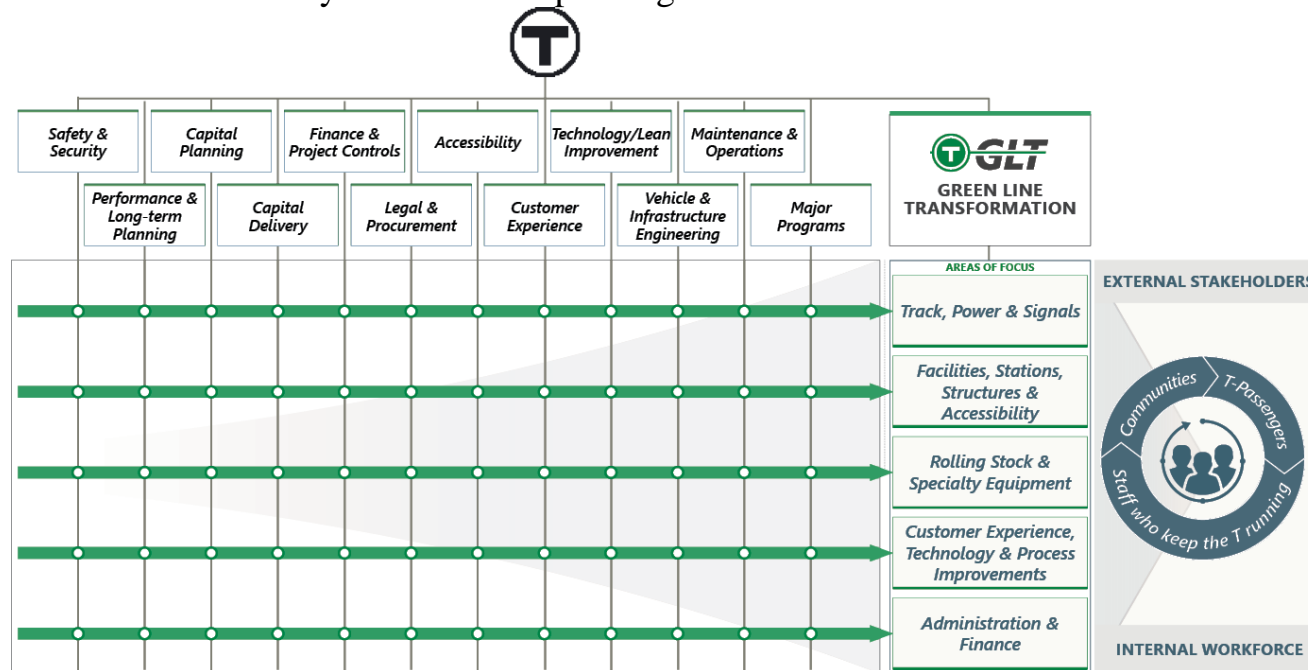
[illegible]

Safety & Security

Capital Planning

Finance & Project Controls

Accessibility

Technology/Lean Improvement

Maintenance & Operations

Performance & Long-term Planning

Capital Delivery

Legal & Procurement

Customer Experience

Vehicle & Infrastructure Engineering

Major Programs

GLT
GREEN LINE TRANSFORMATION

AREAS OF FOCUS

Track, Power & Signals

Facilities, Stations, Structures & Accessibility

Rolling Stock & Specialty Equipment

Customer Experience, Technology & Process Improvements

Administration & Finance

EXTERNAL STAKEHOLDERS

Communities
T-Passengers
Staff who keep the T running

INTERNAL WORKFORCE